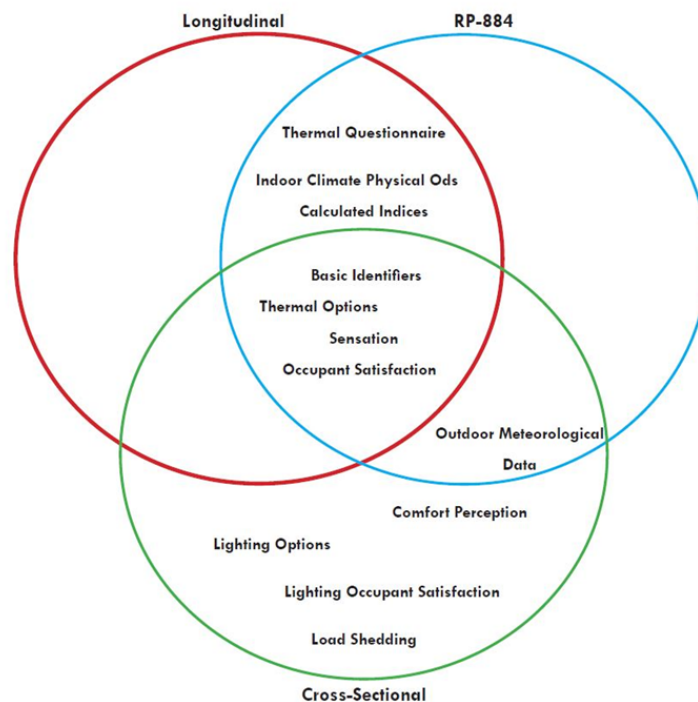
Longitudinal

RP-884

Thermal Questionnaire

Indoor Climate Physical Ods

Calculated Indices

Basic Identifiers

Thermal Options

Sensation

Occupant Satisfaction

Outdoor Meteorological Data

Comfort Perception

Lighting Options

Lighting Occupant Satisfaction

Load Shedding

Cross-Sectional